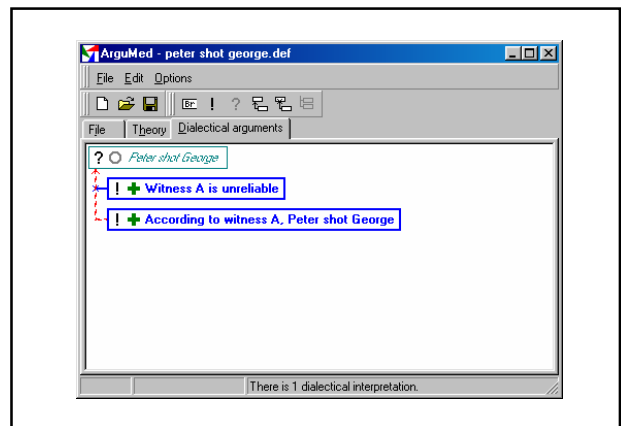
ArguMed - peter shot george.def

File Edit Options

Br ! ?

File Theory Dialectical arguments

? Peter shot George

! Witness A is unreliable

! According to witness A, Peter shot George

There is 1 dialectical interpretation.